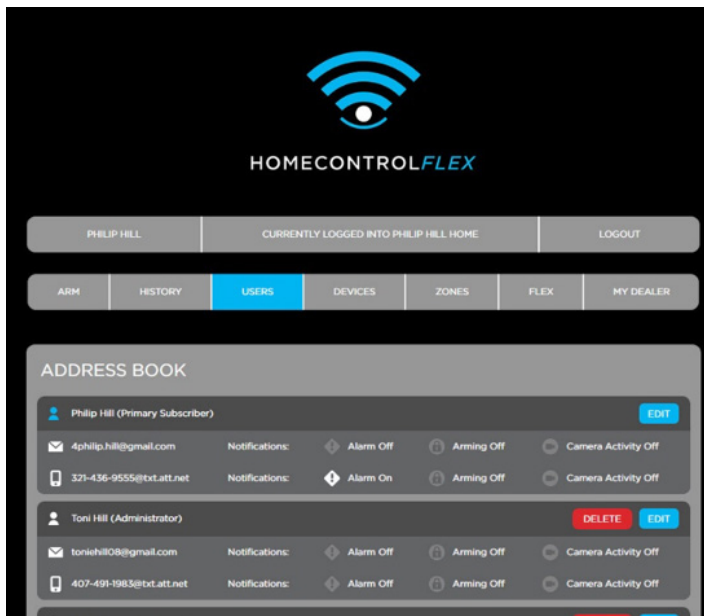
HOMECONTROLFLEX

PHILIP HILL | CURRENTLY LOGGED INTO PHILIP HILL HOME | LOGOUT

ARM | HISTORY | USERS | DEVICES | ZONES | FLEX | MY DEALER

ADDRESS BOOK

Philip Hill (Primary Subscriber) EDIT

4philip.hill@gmail.com Notifications: Alarm Off Arming Off Camera Activity Off

321-436-9555@txt.att.net Notifications: Alarm On Arming Off Camera Activity Off

Toni Hill (Administrator) DELETE EDIT

toniehill08@gmail.com Notifications: Alarm Off Arming Off Camera Activity Off

407-491-1983@txt.att.net Notifications: Alarm Off Arming Off Camera Activity Off